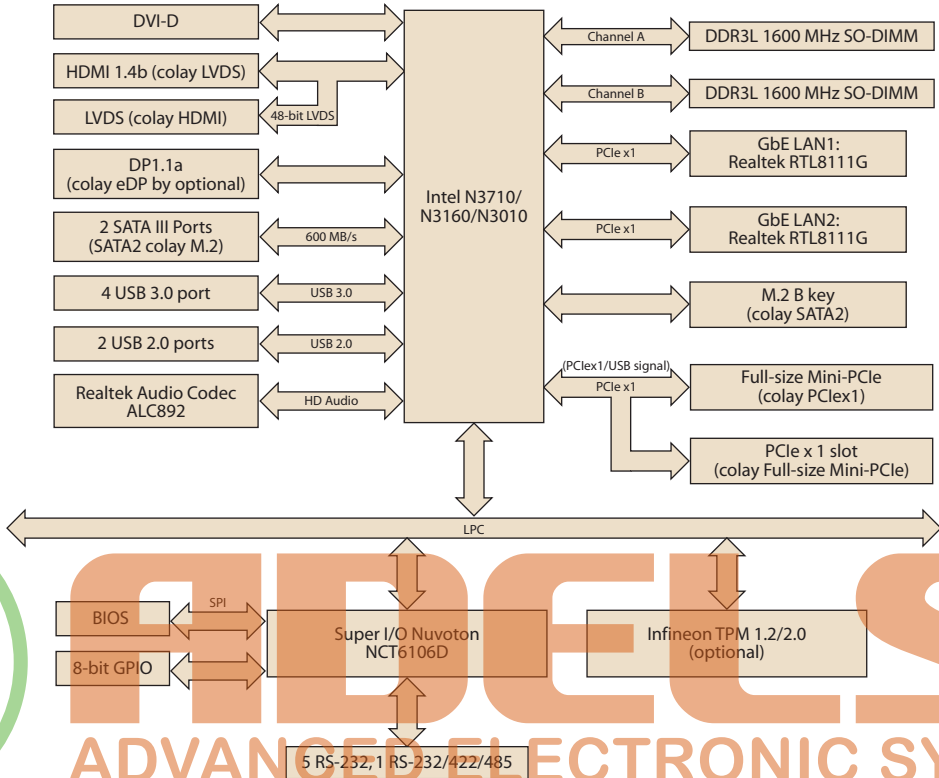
DVI-D

HDMI 1.4b (colay LVDS)

48-bit LVDS

LVDS (colay HDMI)

DP1.1a
(colay eDP by optional)

2 SATA III Ports
(SATA2 colay M.2)

600 MB/s

4 USB 3.0 port

USB 3.0

2 USB 2.0 ports

USB 2.0

Realtek Audio Codec
ALC892

HD Audio

Intel N3710/
N3160/N3010

Channel A

DDR3L 1600 MHz SO-DIMM

Channel B

DDR3L 1600 MHz SO-DIMM

PCIe x1

GbE LAN1:
Realtek RTL8111G

PCIe x1

GbE LAN2:
Realtek RTL8111G

M.2 B key
(colay SATA2)

(PCIex1/USB signal)
PCIe x1

Full-size Mini-PCIe
(colay PCIex1)

PCIe x 1 slot
(colay Full-size Mini-PCIe)

LPC

BIOS

SPI

8-bit GPIO

Super I/O Nuvoton
NCT6106D

Infineon TPM 1.2/2.0
(optional)

5 RS-232,1 RS-232/422/485

ADELS

ADVANCED ELECTRONIC SY